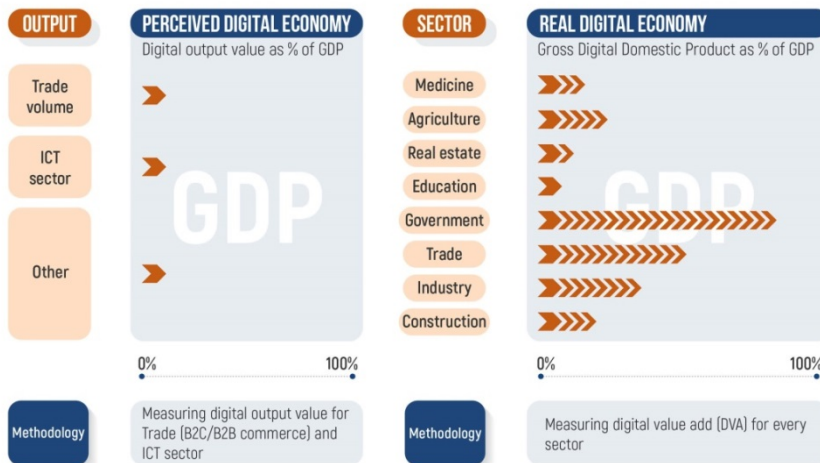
OUTPUT

PERCEIVED DIGITAL ECONOMY

Digital output value as % of GDP

Trade volume

ICT sector

Other

GDP

0%

100%

Methodology

Measuring digital output value for Trade (B2C/B2B commerce) and ICT sector

SECTOR

REAL DIGITAL ECONOMY

Gross Digital Domestic Product as % of GDP

Medicine

Agriculture

Real estate

Education

Government

Trade

Industry

Construction

GDP

0%

100%

Methodology

Measuring digital value add (DVA) for every sector